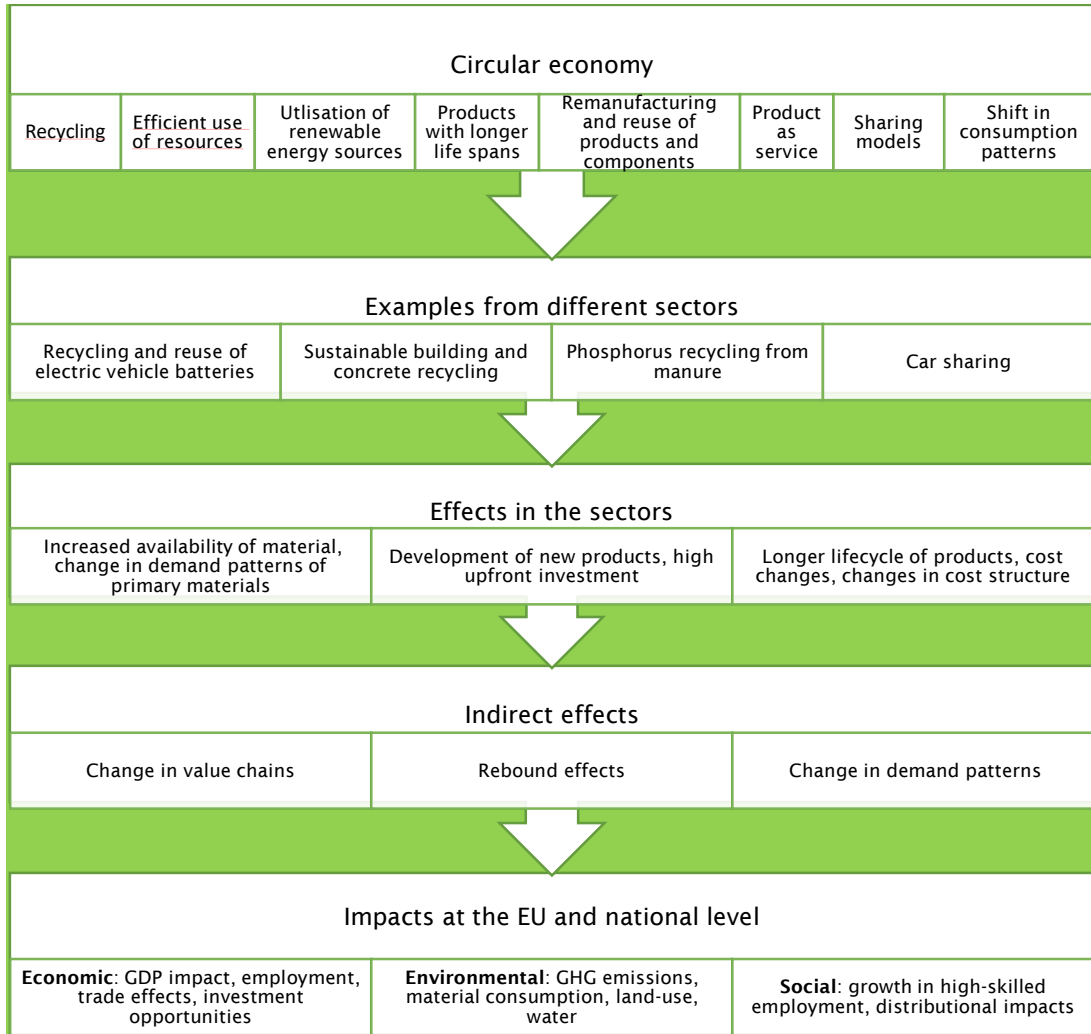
Circular economy

| Recycling | Efficient use of resources | Utlisation of renewable energy sources | Products with longer life spans | Remanufacturing and reuse of products and components | Product as service | Sharing models | Shift in consumption patterns |
|---|---|---|---|---|---|---|---|

Examples from different sectors

| Recycling and reuse of electric vehicle batteries | Sustainable building and concrete recycling | Phosphorus recycling from manure | Car sharing |
|---|---|---|---|

Effects in the sectors

| Increased availability of material, change in demand patterns of primary materials | Development of new products, high upfront investment | Longer lifecycle of products, cost changes, changes in cost structure |
|---|---|---|

Indirect effects

| Change in value chains | Rebound effects | Change in demand patterns |
|---|---|---|

Impacts at the EU and national level

| **Economic**: GDP impact, employment, trade effects, investment opportunities | **Environmental**: GHG emissions, material consumption, land-use, water | **Social**: growth in high-skilled employment, distributional impacts |
|---|---|---|